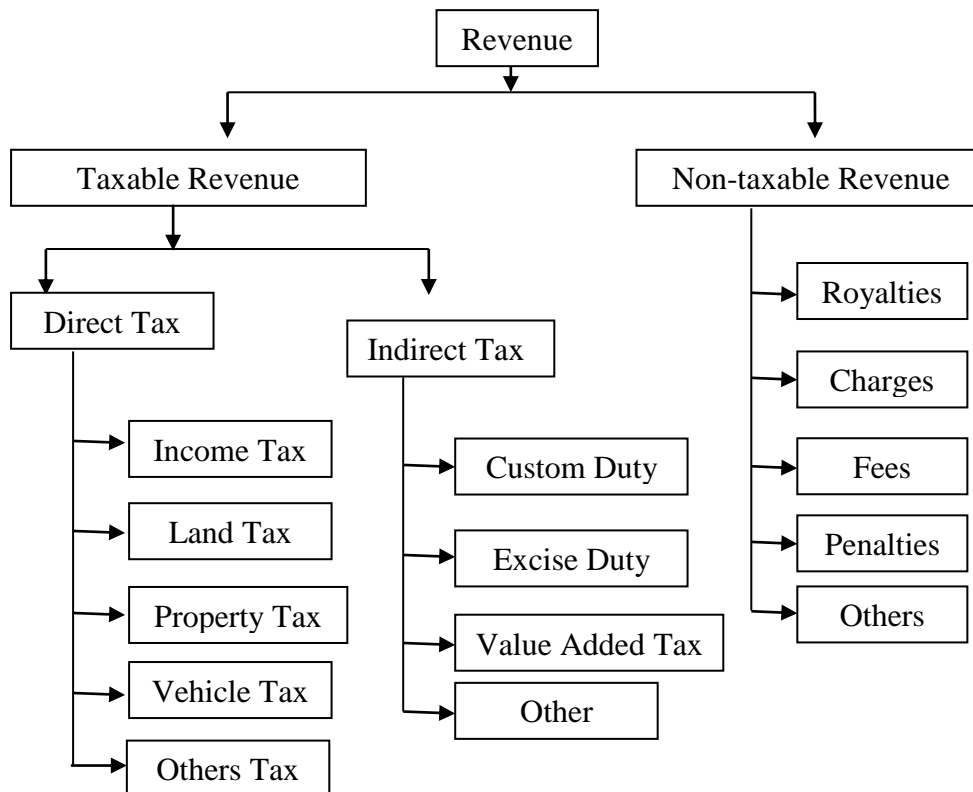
Revenue

Taxable Revenue

Non-taxable Revenue

Direct Tax

Income Tax

Land Tax

Property Tax

Vehicle Tax

Others Tax

Indirect Tax

Custom Duty

Excise Duty

Value Added Tax

Other

Royalties

Charges

Fees

Penalties

Others